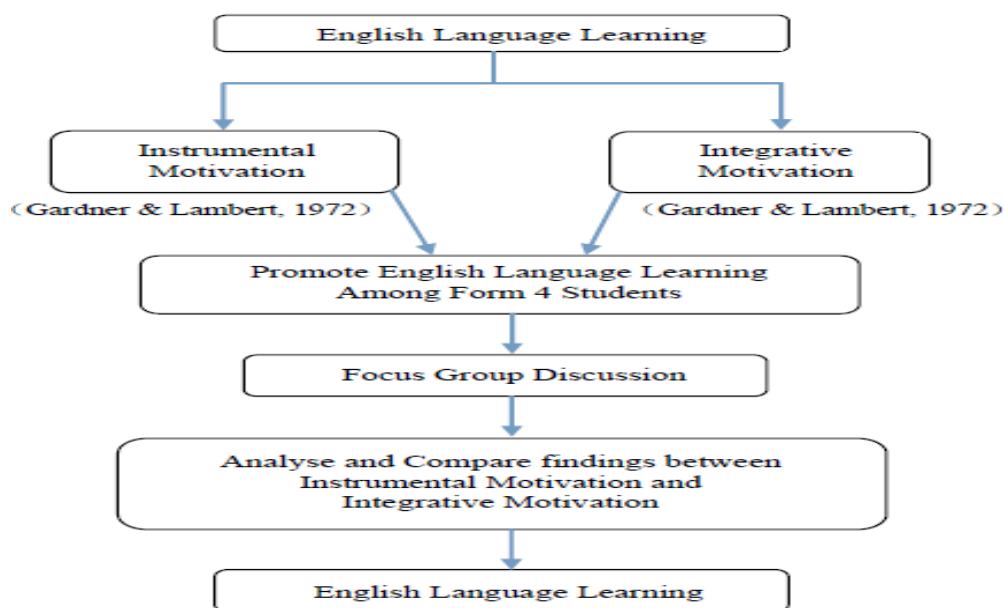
English Language Learning

Instrumental Motivation

（Gardner & Lambert, 1972）

Integrative Motivation

（Gardner & Lambert, 1972）

Promote English Language Learning Among Form 4 Students

Focus Group Discussion

Analyse and Compare findings between Instrumental Motivation and Integrative Motivation

English Language Learning